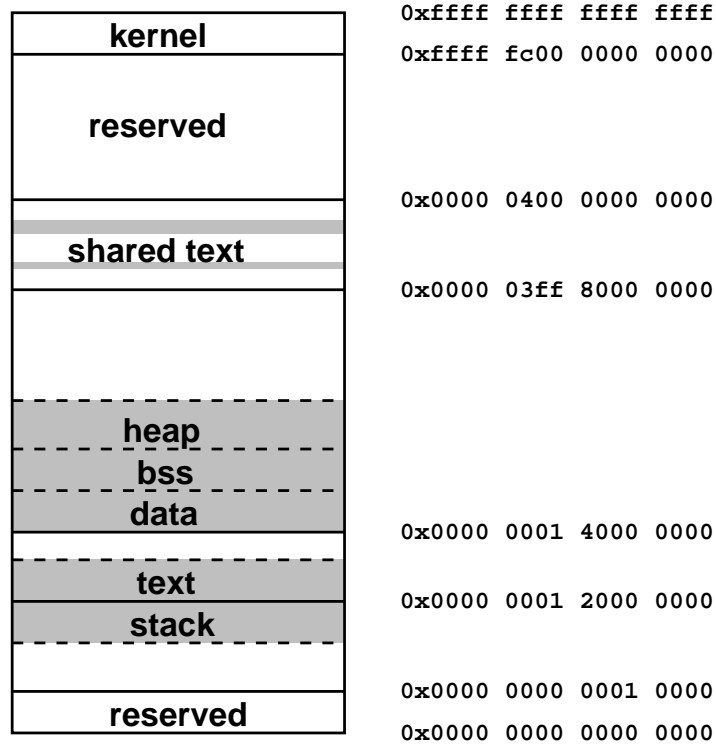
kernel
0xffff ffff ffff ffff
0xffff fc00 0000 0000
reserved
0x0000 0400 0000 0000
shared text
0x0000 03ff 8000 0000
heap
bss
data
0x0000 0001 4000 0000
text
0x0000 0001 2000 0000
stack
0x0000 0000 0001 0000
reserved
0x0000 0000 0000 0000